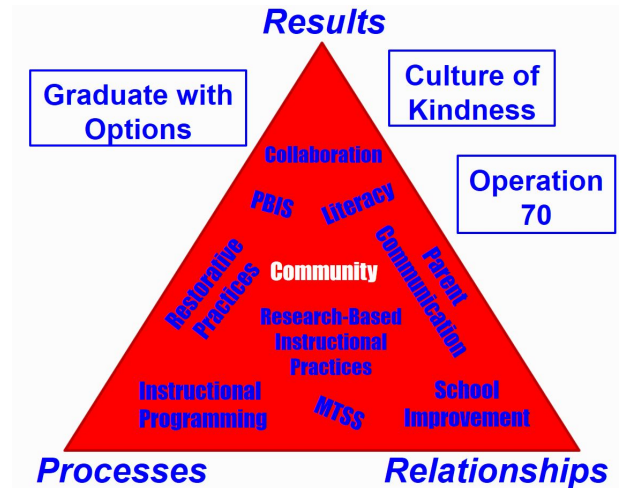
Results

Graduate with Options

Culture of Kindness

Operation 70

Collaboration

PBIS

Literacy

Restorative Practices

Community

Parent Communication

Research-Based Instructional Practices

Instructional Programming

MTSS

School Improvement

Processes

Relationships